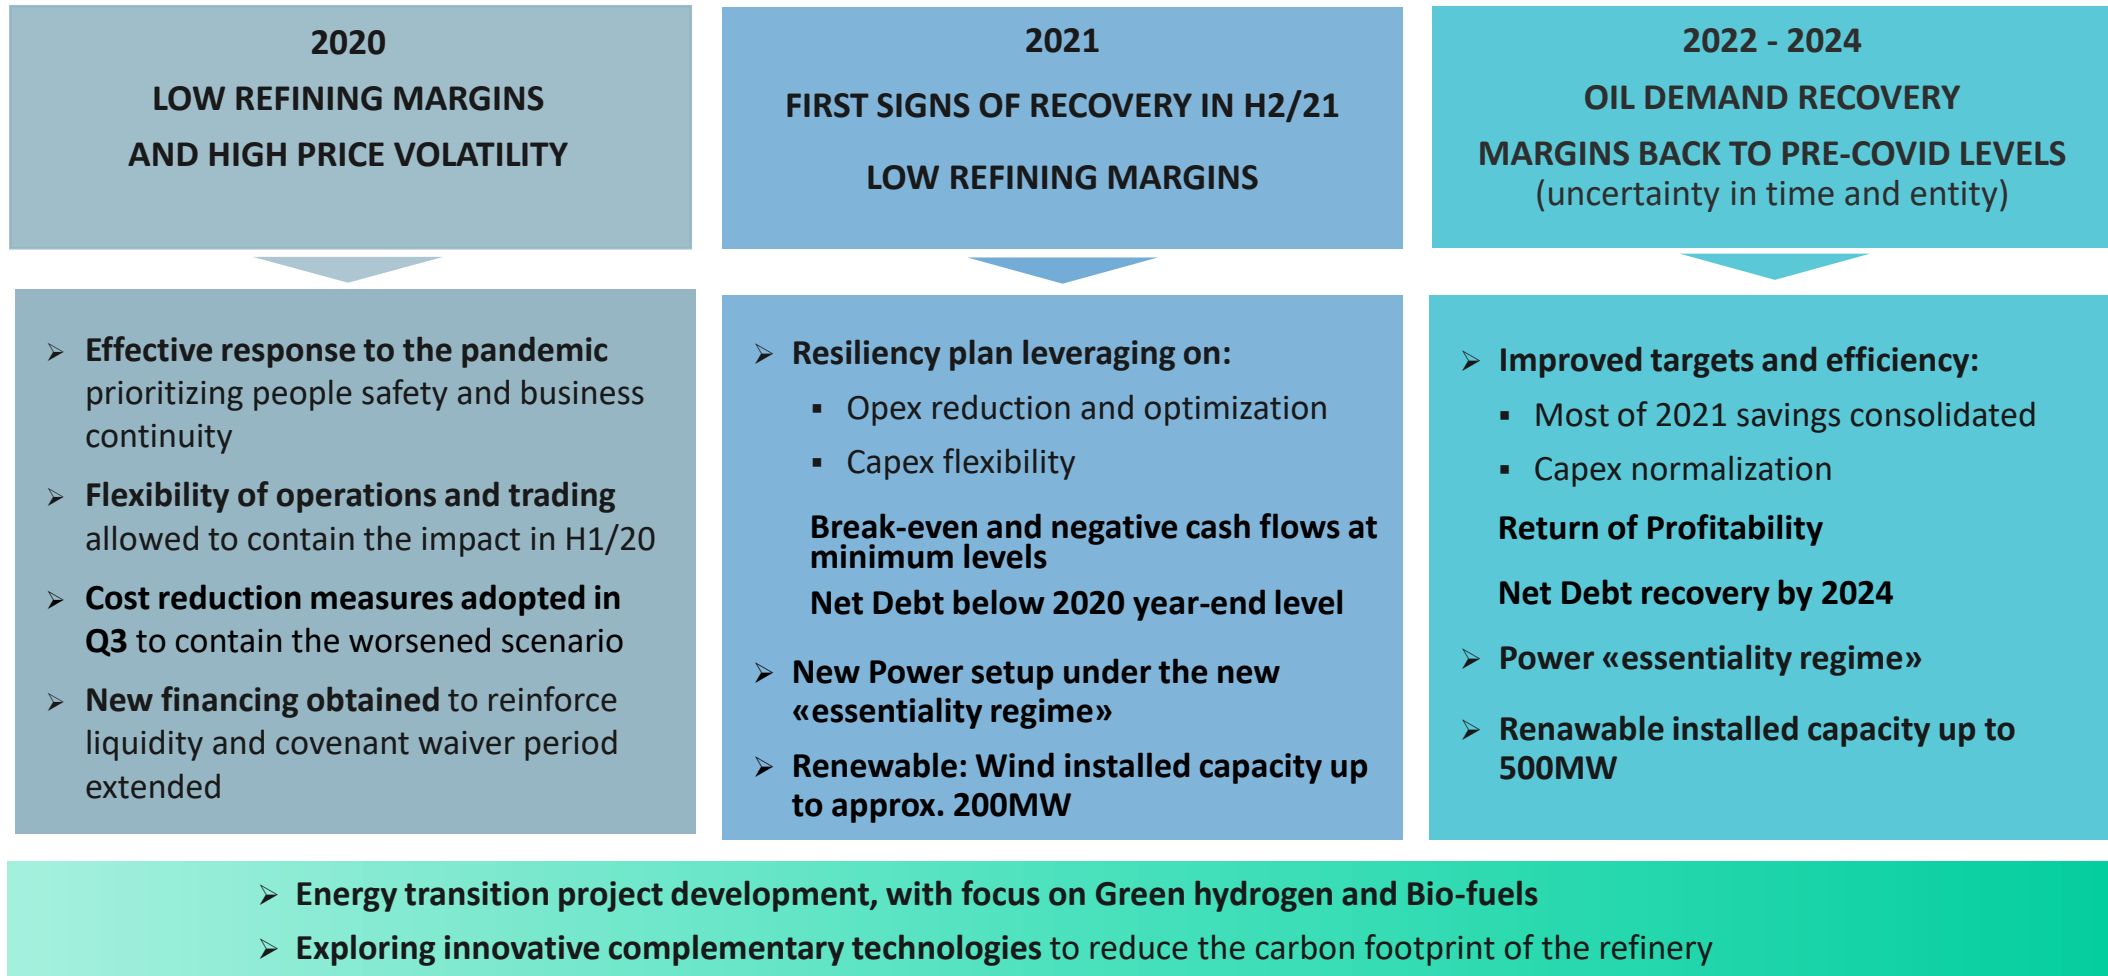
2020

LOW REFINING MARGINS

AND HIGH PRICE VOLATILITY

➢ Effective response to the pandemic prioritizing people safety and business continuity

➢ Flexibility of operations and trading allowed to contain the impact in H1/20

➢ Cost reduction measures adopted in Q3 to contain the worsened scenario

➢ New financing obtained to reinforce liquidity and covenant waiver period extended

2021

FIRST SIGNS OF RECOVERY IN H2/21

LOW REFINING MARGINS

➢ Resiliency plan leveraging on:

▪ Opex reduction and optimization

▪ Capex flexibility

Break-even and negative cash flows at minimum levels

Net Debt below 2020 year-end level

➢ New Power setup under the new «essentiality regime»

➢ Renewable: Wind installed capacity up to approx. 200MW

2022 - 2024

OIL DEMAND RECOVERY

MARGINS BACK TO PRE-COVID LEVELS

(uncertainty in time and entity)

➢ Improved targets and efficiency:

▪ Most of 2021 savings consolidated

▪ Capex normalization

Return of Profitability

Net Debt recovery by 2024

➢ Power «essentiality regime»

➢ Renawable installed capacity up to 500MW

➢ Energy transition project development, with focus on Green hydrogen and Bio-fuels

➢ Exploring innovative complementary technologies to reduce the carbon footprint of the refinery